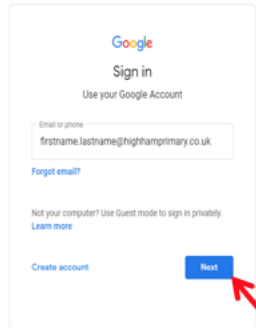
Google

Sign in

Use your Google Account

Email or phone

firstname.lastname@highhamprimary.co.uk

Forgot email?

Not your computer? Use Guest mode to sign in privately.

Learn more

Create account

Next